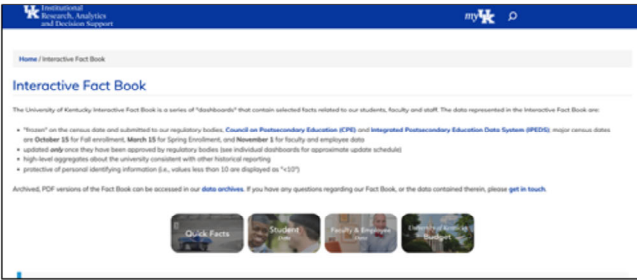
UK Institutional Research, Analytics and Decision Support

myUK

Home / Interactive Fact Book

Interactive Fact Book

The University of Kentucky Interactive Fact Book is a series of "dashboards" that contain selected facts related to our students, faculty and staff. The data represented in the Interactive Fact Book are:

- "frozen" on the census date and submitted to our regulatory bodies, Council on Postsecondary Education (CPE) and Integrated Postsecondary Education Data System (IPEDS); major census dates are October 15 for Fall enrollment, March 15 for Spring Enrollment, and November 1 for faculty and employee data
- updated only once they have been approved by regulatory bodies (see individual dashboards for approximate update schedule)
- high-level aggregates about the university consistent with other historical reporting
- protective of personal identifying information (i.e., values less than 10 are displayed as "<10")

Archived, PDF versions of the Fact Book can be accessed in our data archives. If you have any questions regarding our Fact Book, or the data contained therein, please get in touch.

Quick Facts

Student

Faculty & Employee

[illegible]